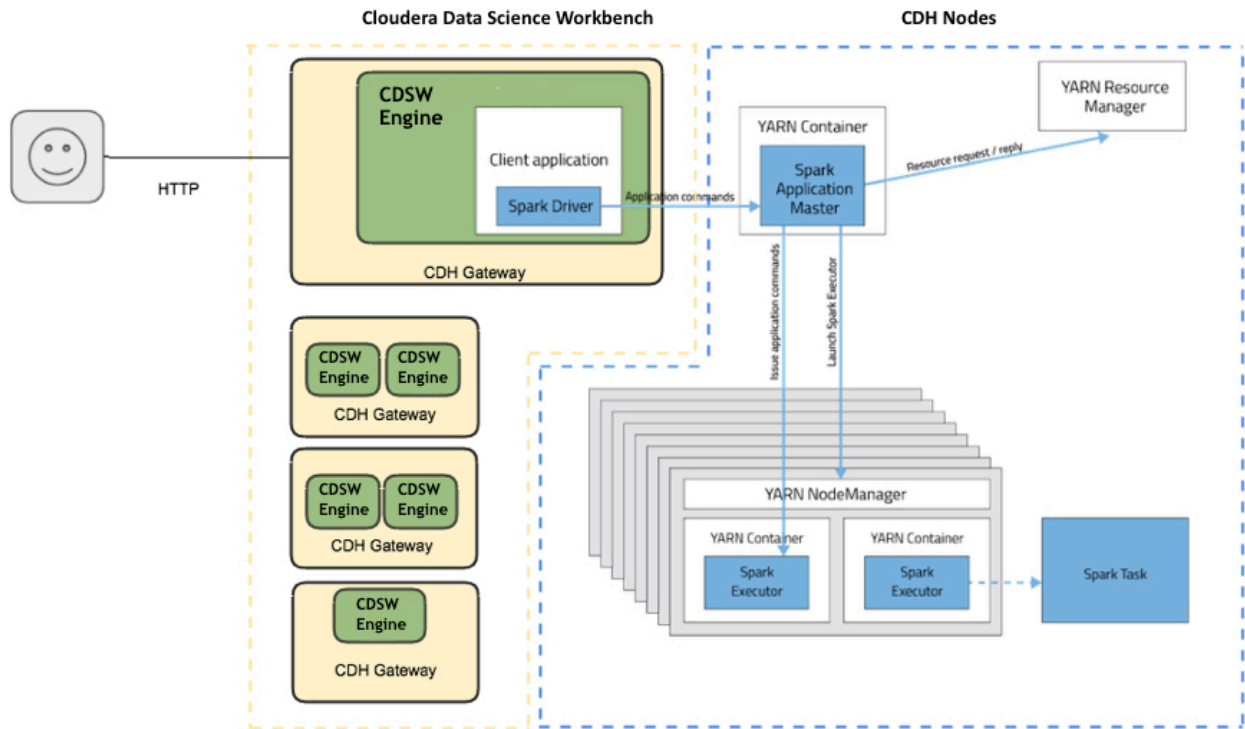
Cloudera Data Science Workbench

CDH Nodes

HTTP

CDSW Engine

Client application

Spark Driver

Application commands

CDH Gateway

YARN Container

Spark Application Master

Resource request / reply

YARN Resource Manager

Issue application commands

Launch Spark Executor

CDSW Engine

CDSW Engine

CDH Gateway

CDSW Engine

CDSW Engine

CDH Gateway

CDSW Engine

CDH Gateway

YARN NodeManager

YARN Container

Spark Executor

YARN Container

Spark Executor

Spark Task